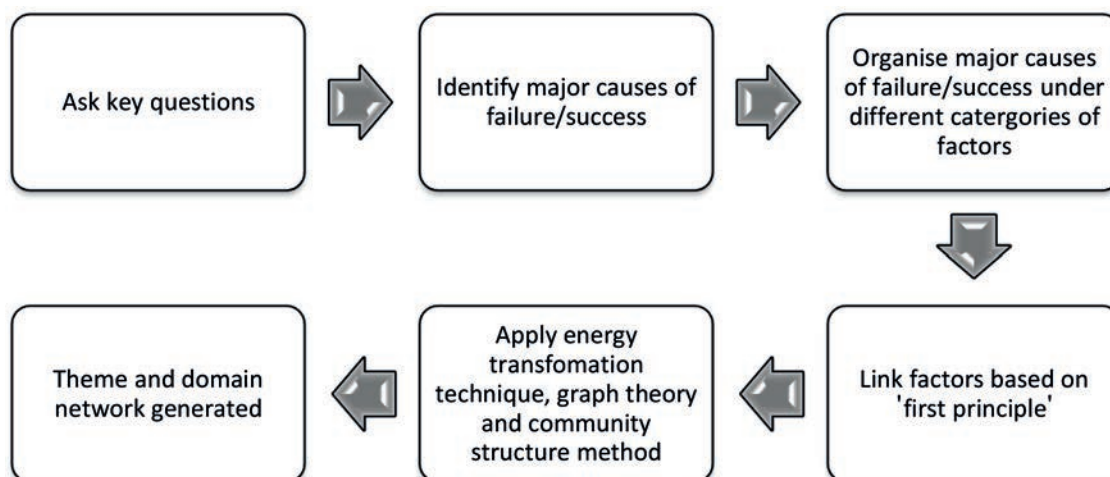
Ask key questions

Identify major causes of failure/success

Organise major causes of failure/success under different catergories of factors

Link factors based on 'first principle'

Apply energy transfomation technique, graph theory and community structure method

Theme and domain network generated